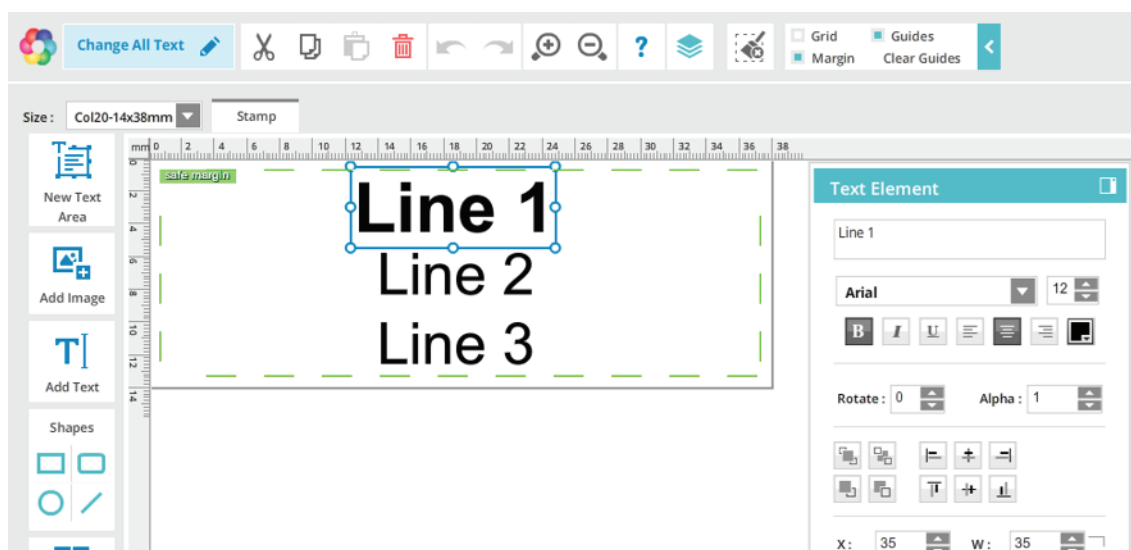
Change All Text

Grid
Guides
Margin
Clear Guides

Size : Col20-14x38mm
Stamp

mm 0 2 4 6 8 10 12 14 16 18 20 22 24 26 28 30 32 34 36 38

2
4
6
8
10
12
14

safe margin

Line 1
Line 2
Line 3

New Text Area
Add Image
Add Text
Shapes

Text Element
Line 1
Arial
12
B I U
Rotate : 0
Alpha : 1
X : 35
W : 35